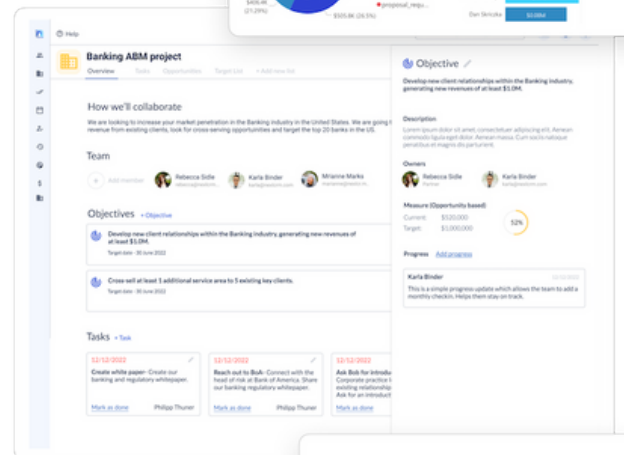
$406.4K (21.29%)

$505.8K (26.5%)

proposal_requ...

Dan Strickla

$5.0M

Help

Banking ABM project

Overview Tasks Opportunities Target List + Add new list

How we'll collaborate

We are looking to increase your market penetration in the Banking industry in the United States. We are going to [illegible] revenue from existing clients, look for cross serving opportunities and target the top 20 banks in the US.

Team

Add member

Rebecca Sidle

Karla Binder

Mirianne Mathers

Objectives + Objective

Develop new client relationships within the Banking industry, generating new revenues of at least $1.0M.

Target date · 30 June 2022

Cross sell at least 1 additional service area to 5 existing key clients.

Target date · 30 June 2022

Tasks + Task

12/12/2022
Create white paper - Create our banking and regulatory whitepaper.
Mark as done
Philipp Thuner

12/12/2022
Reach out to BoA - Connect with the head of risk at Bank of America. Share our banking and regulatory whitepaper.
Mark as done
Philipp Thuner

12/12/2022
Ask for introdu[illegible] Corporate practice l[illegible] a CFO for an introduc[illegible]
Mark as done

Objective

Develop new client relationships within the Banking industry, generating new revenues of at least $1.0M.

Description

Lorem ipsum dolor sit amet, consectetur adipiscing elit. Donec id lacus eget dolor. Aenean massa. Cum sociis natoque penatibus et magnis dis parturient.

Owners

Rebecca Sidle
Partner

Karla Binder

Measure (Opportunity based)

Current: $520,000
Target: $1,000,000

52%

Progress Add progress

Karla Binder

This is a simple progress update which allows the team to add a monthly checkin. Helps them stay on track.